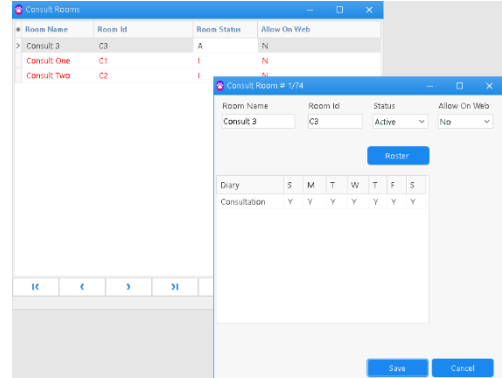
Consult Rooms

| Room Name | Room Id | Room Status | Allow On Web |
|---|---|---|---|
| Consult 3 | C3 | A | N |
| Consult One | C1 | I | N |
| Consult Two | C2 | I | N |

Consult Room # 1/74

Room Name
Consult 3

Room Id
C3

Status
Active

Allow On Web
No

Roster

| Diary | S | M | T | W | T | F | S |
|---|---|---|---|---|---|---|---|
| Consultation | Y | Y | Y | Y | Y | Y | Y |

Save

Cancel